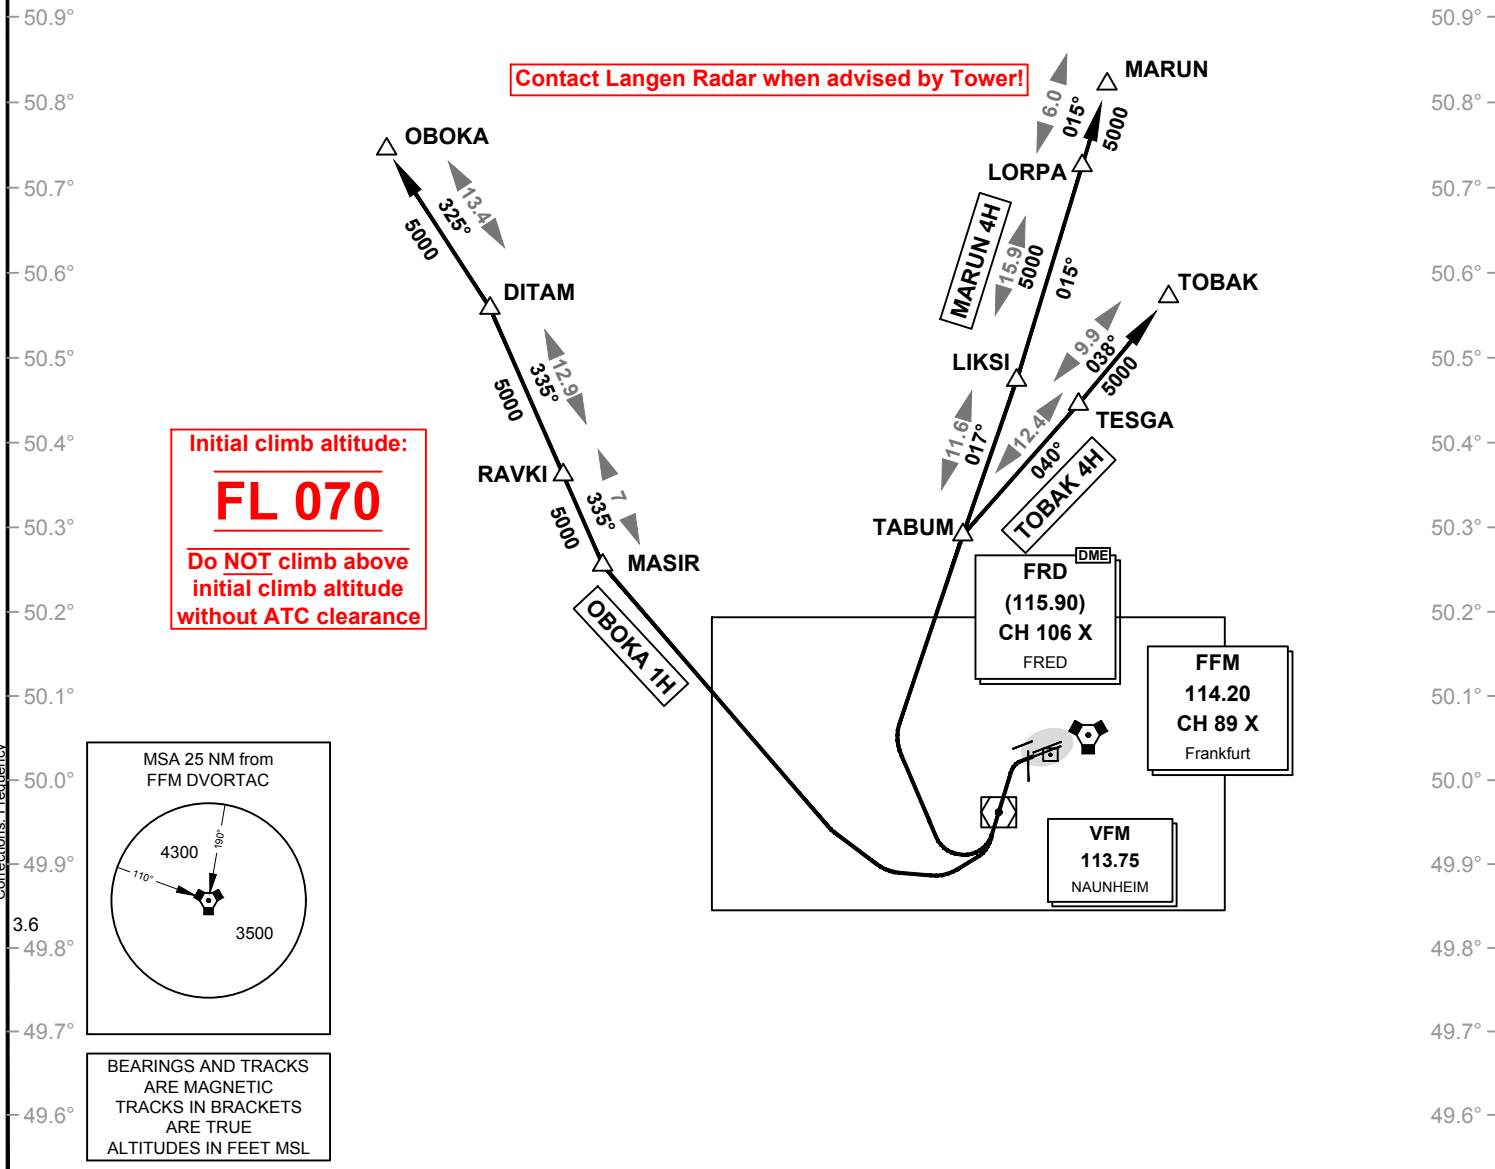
50.9°
50.8°
50.7°
50.6°
50.5°
50.4°
50.3°
50.2°
50.1°
50.0°
49.9°
49.8°
49.7°
49.6°

Contact Langen Radar when advised by Tower!

OBOKA
13.4
325°
5000
DITAM
12.9
335°
5000
RAVKI
7
335°
5000
MASIR
OBOKA 1H

MARUN
6.0
015°
5000
LORPA
MARUN 4H
15.9
5000
015°
LIKSI
11.6
017°
TABUM
TOBAK
9.9
038°
5000
TESGA
12.4
040°
TOBAK 4H

Initial climb altitude:
FL 070
Do NOT climb above initial climb altitude without ATC clearance

DME
FRD
(115.90)
CH 106 X
FRED

FFM
114.20
CH 89 X
Frankfurt

VFM
113.75
NAUNHEIM

MSA 25 NM from FFM DVORTAC
190°
4300
110°
3500

3.6
Corrections: Frequency

BEARINGS AND TRACKS ARE MAGNETIC
TRACKS IN BRACKETS ARE TRUE
ALTITUDES IN FEET MSL

50.9°
50.8°
50.7°
50.6°
50.5°
50.4°
50.3°
50.2°
50.1°
50.0°
49.9°
49.8°
49.7°
49.6°